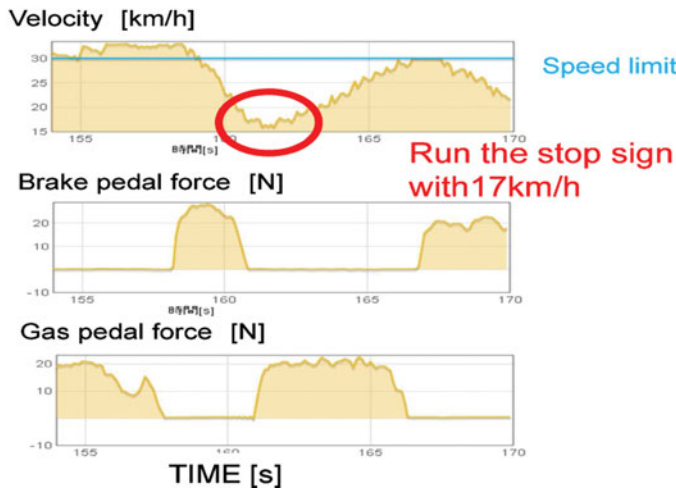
Velocity [km/h]

30
25
20
15

155
160
165
170
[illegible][s]

Speed limit

Run the stop sign with17km/h

Brake pedal force [N]

20
10
-10

155
160
165
170
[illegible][s]

Gas pedal force [N]

20
10
-10

155
160
165
170

TIME [s]